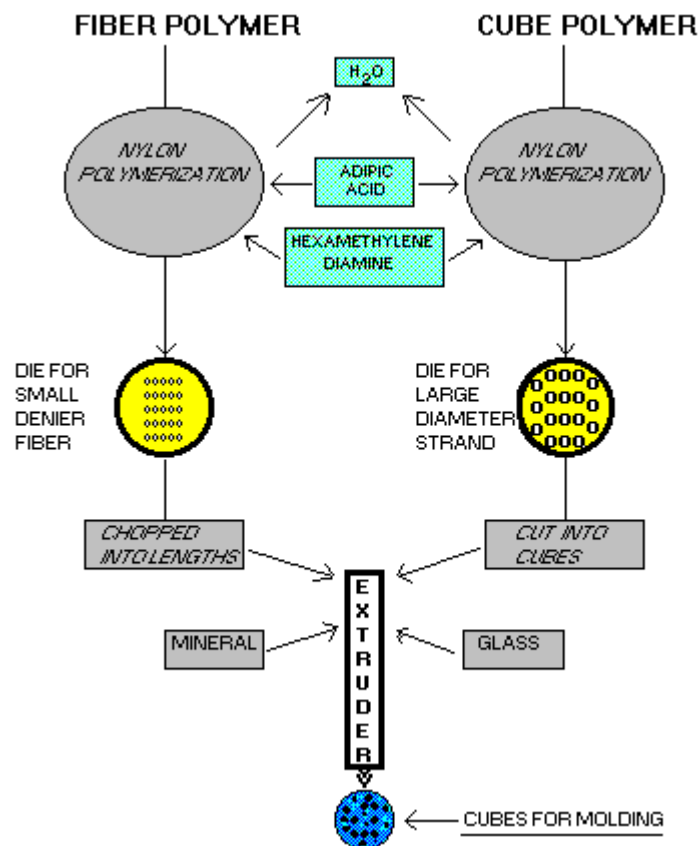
FIBER POLYMER

CUBE POLYMER

$H_2O$

NYLON POLYMERIZATION

ADIPIC ACID

NYLON POLYMERIZATION

HEXAMETHYLENE DIAMINE

DIE FOR SMALL DENIER FIBER

DIE FOR LARGE DIAMETER STRAND

CHOPPED INTO LENGTHS

CUT INTO CUBES

EXTRUDER

MINERAL

GLASS

CUBES FOR MOLDING